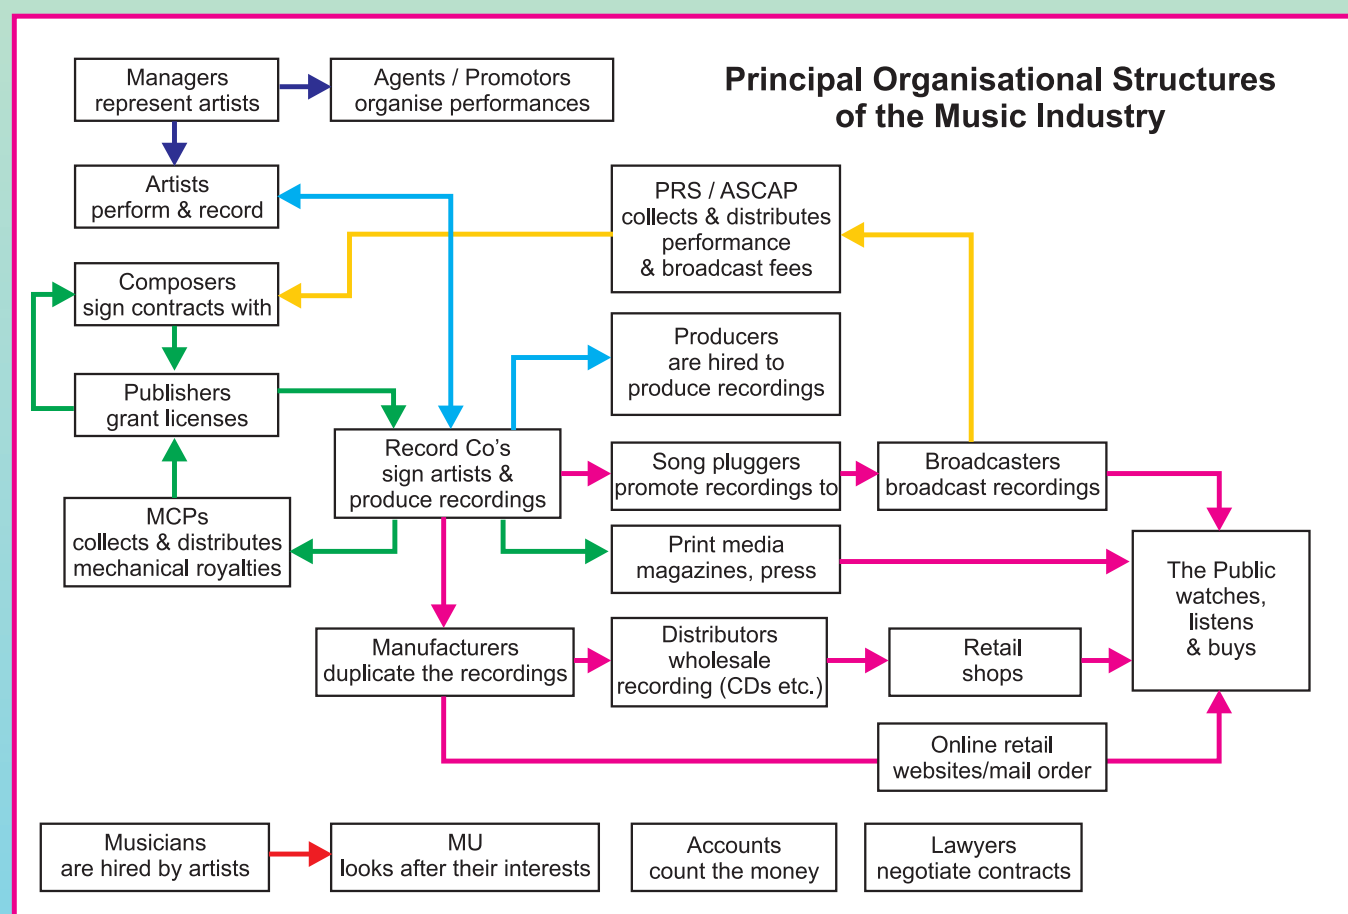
Principal Organisational Structures of the Music Industry

Managers represent artists

Agents / Promotors organise performances

Artists perform & record

PRS / ASCAP collects & distributes performance & broadcast fees

Composers sign contracts with

Producers are hired to produce recordings

Publishers grant licenses

Record Co's sign artists & produce recordings

Song pluggers promote recordings to

Broadcasters broadcast recordings

MCPs collects & distributes mechanical royalties

Print media magazines, press

The Public watches, listens & buys

Manufacturers duplicate the recordings

Distributors wholesale recording (CDs etc.)

Retail shops

Online retail websites/mail order

Musicians are hired by artists

MU looks after their interests

Accounts count the money

Lawyers negotiate contracts